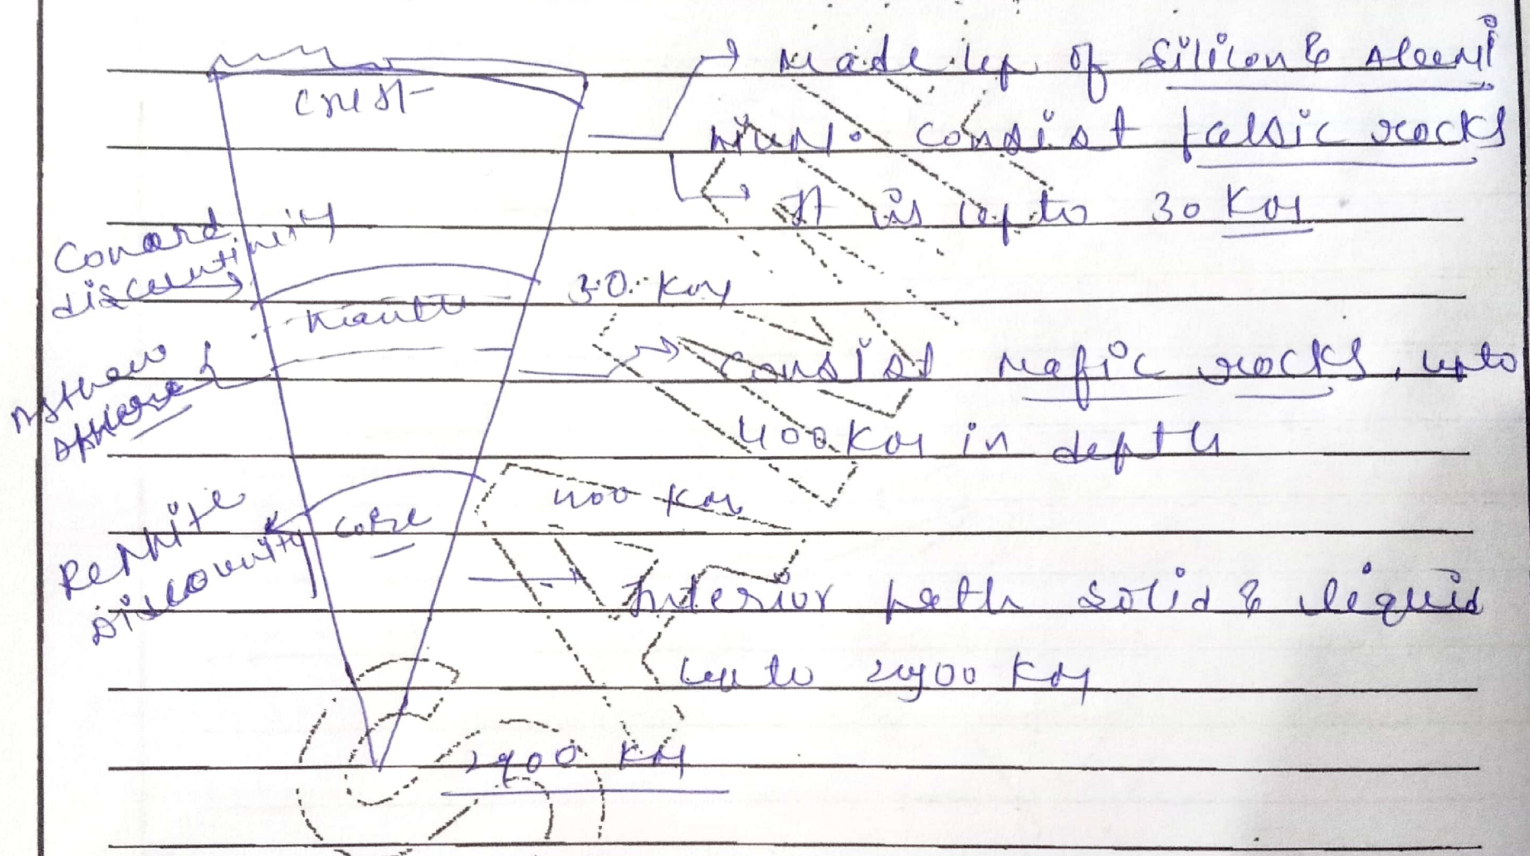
crust

made up of silicon & alumi nium consist falsic rocks

It is upto 30 Km

Conard discontinuity

30 Km

mantle

Asthenosphere

consist mafic rocks, upto 400 Km in depth

400 Km

Repitte discontinuity

core

Interior both solid & liquid upto 2900 Km

2900 Km